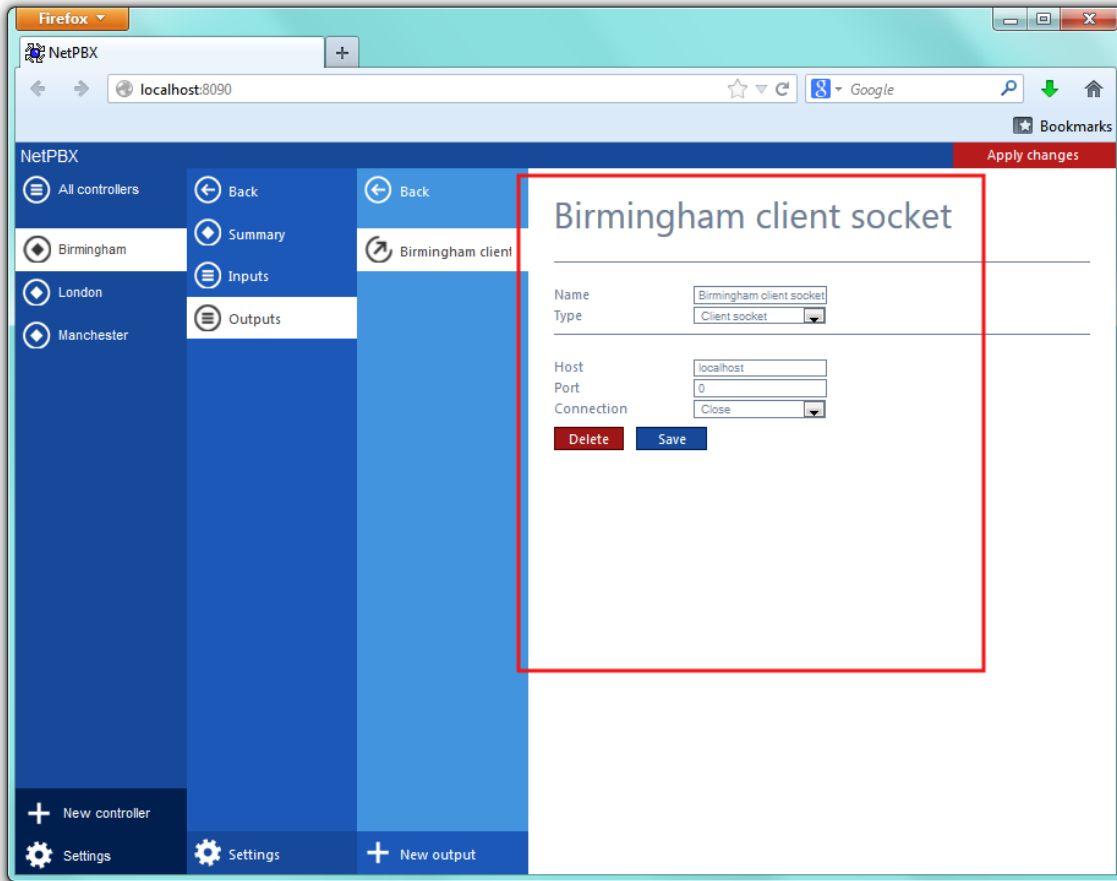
Firefox

NetPBX

+

localhost:8090

Google

Bookmarks

NetPBX

Apply changes

All controllers

Birmingham

London

Manchester

New controller

Settings

Back

Summary

Inputs

Outputs

Settings

Back

Birmingham client

New output

Birmingham client socket

Name Birmingham client socket
Type Client socket

Host localhost
Port 0
Connection Close

Delete Save